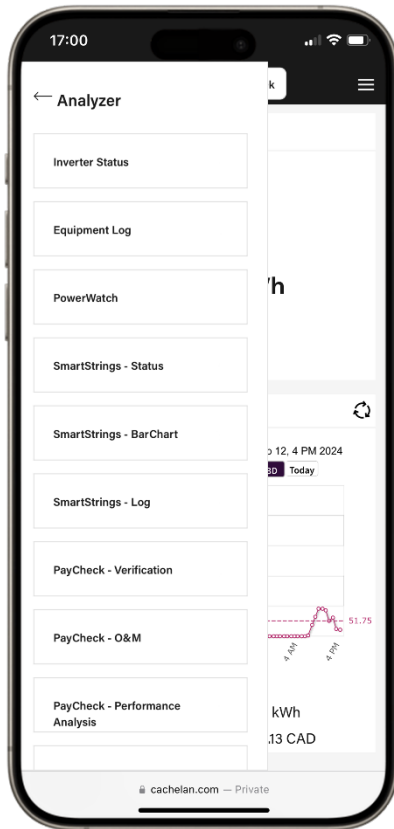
17:00

k

Analyzer

Inverter Status

Equipment Log

PowerWatch

SmartStrings - Status

SmartStrings - BarChart

SmartStrings - Log

PayCheck - Verification

PayCheck - O&M

PayCheck - Performance Analysis

'h

p 12, 4 PM 2024

3D Today

51.75

4 AM

4 PM

kWh

.13 CAD

cachelan.com — Private